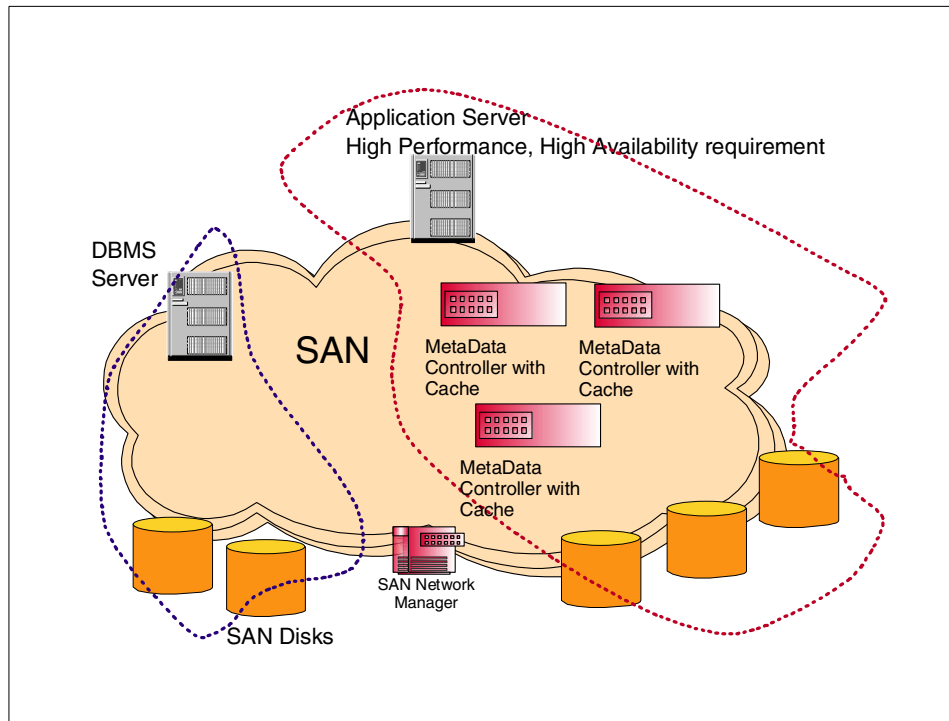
Application Server
High Performance, High Availability requirement

DBMS
Server

SAN

MetaData
Controller with
Cache

MetaData
Controller with
Cache

MetaData
Controller with
Cache

SAN Network
Manager

SAN Disks